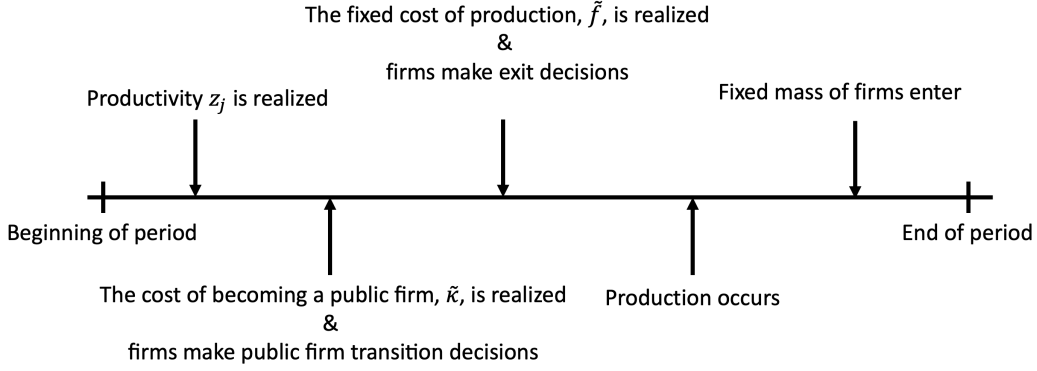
The fixed cost of production, $\tilde{f}$, is realized
&
firms make exit decisions

Productivity $z_j$ is realized

Fixed mass of firms enter

Beginning of period

End of period

The cost of becoming a public firm, $\tilde{\kappa}$, is realized
&
firms make public firm transition decisions

Production occurs